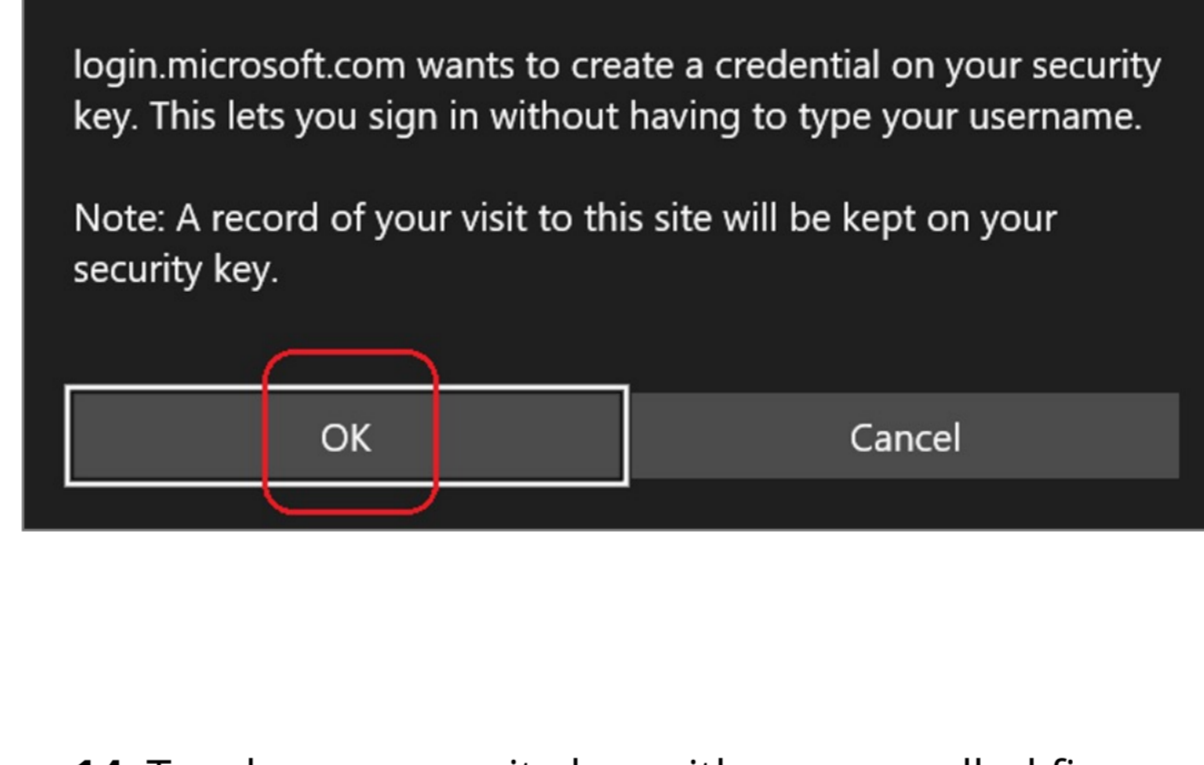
login.microsoft.com wants to create a credential on your security key. This lets you sign in without having to type your username.

Note: A record of your visit to this site will be kept on your security key.

OK

Cancel

14. Touch your security key with your enrolled fi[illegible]